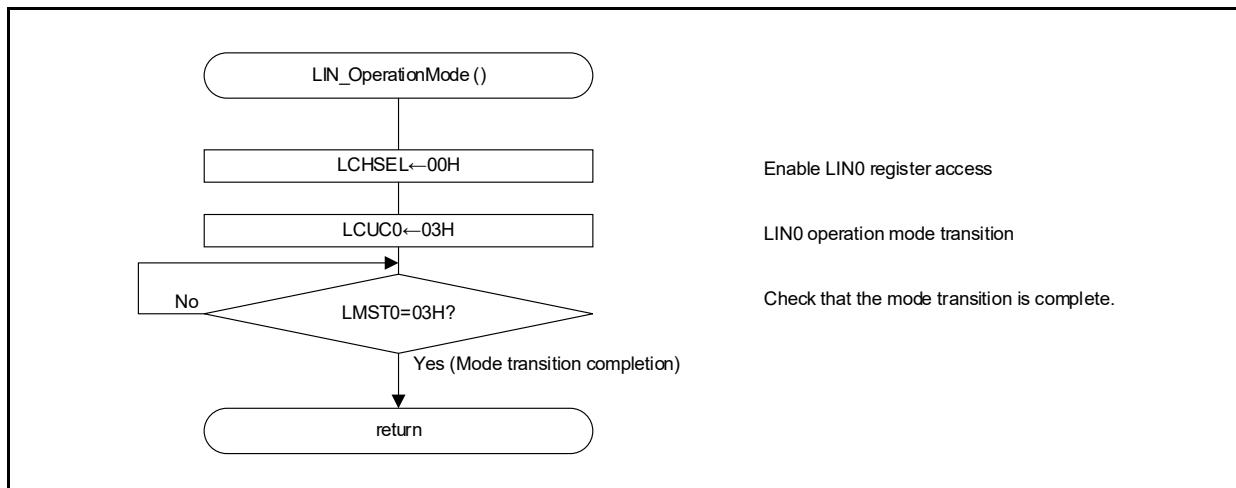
LIN_OperationMode ()

LCHSEL←00H

Enable LIN0 register access

LCUC0←03H

LIN0 operation mode transition

No

LMST0=03H?

Check that the mode transition is complete.

Yes (Mode transition completion)

return